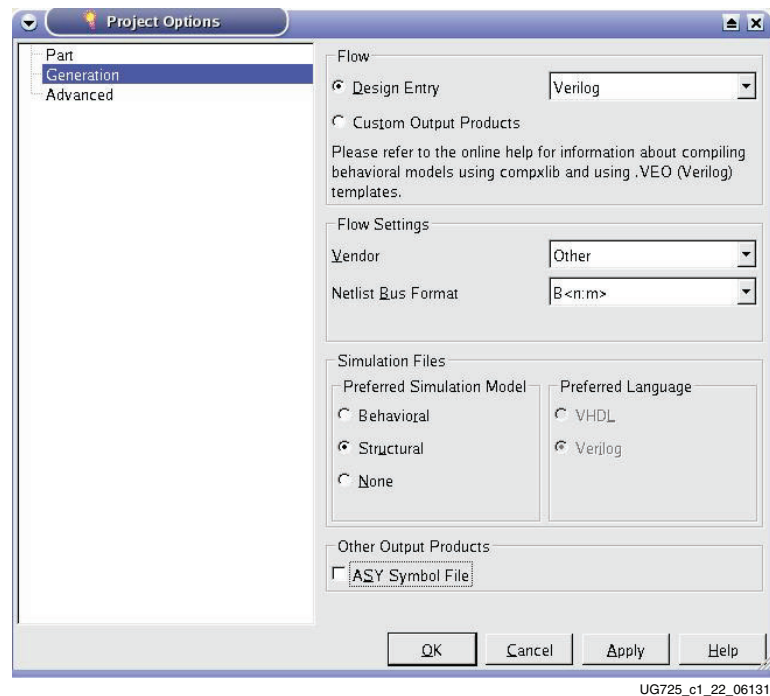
Project Options

Part
Generation
Advanced

Flow

Design Entry

Verilog

Custom Output Products

Please refer to the online help for information about compiling behavioral models using compxlib and using .VEO (Verilog) templates.

Flow Settings

Vendor

Other

Netlist Bus Format

B<n:m>

Simulation Files

Preferred Simulation Model

Behavioral

Structural

None

Preferred Language

VHDL

Verilog

Other Output Products

ASY Symbol File

OK

Cancel

Apply

Help

UG725_c1_22_06131